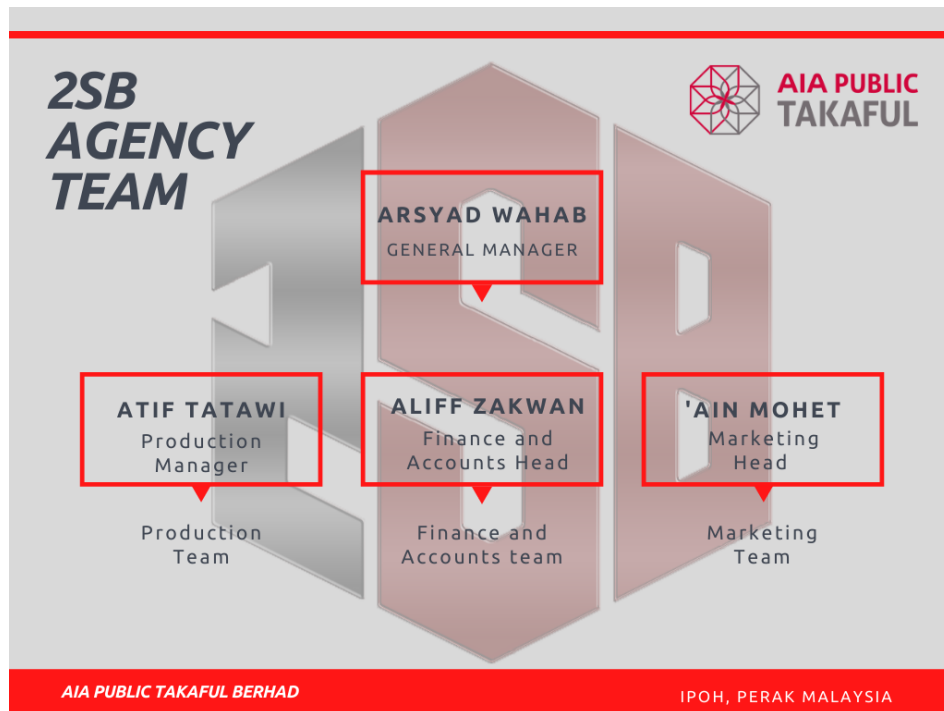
2SB AGENCY TEAM

AIA PUBLIC TAKAFUL

ARSYAD WAHAB
GENERAL MANAGER

ATIF TATAWI
Production Manager

ALIFF ZAKWAN
Finance and Accounts Head

'AIN MOHET
Marketing Head

Production Team

Finance and Accounts team

Marketing Team

AIA PUBLIC TAKAFUL BERHAD

IPOH, PERAK MALAYSIA